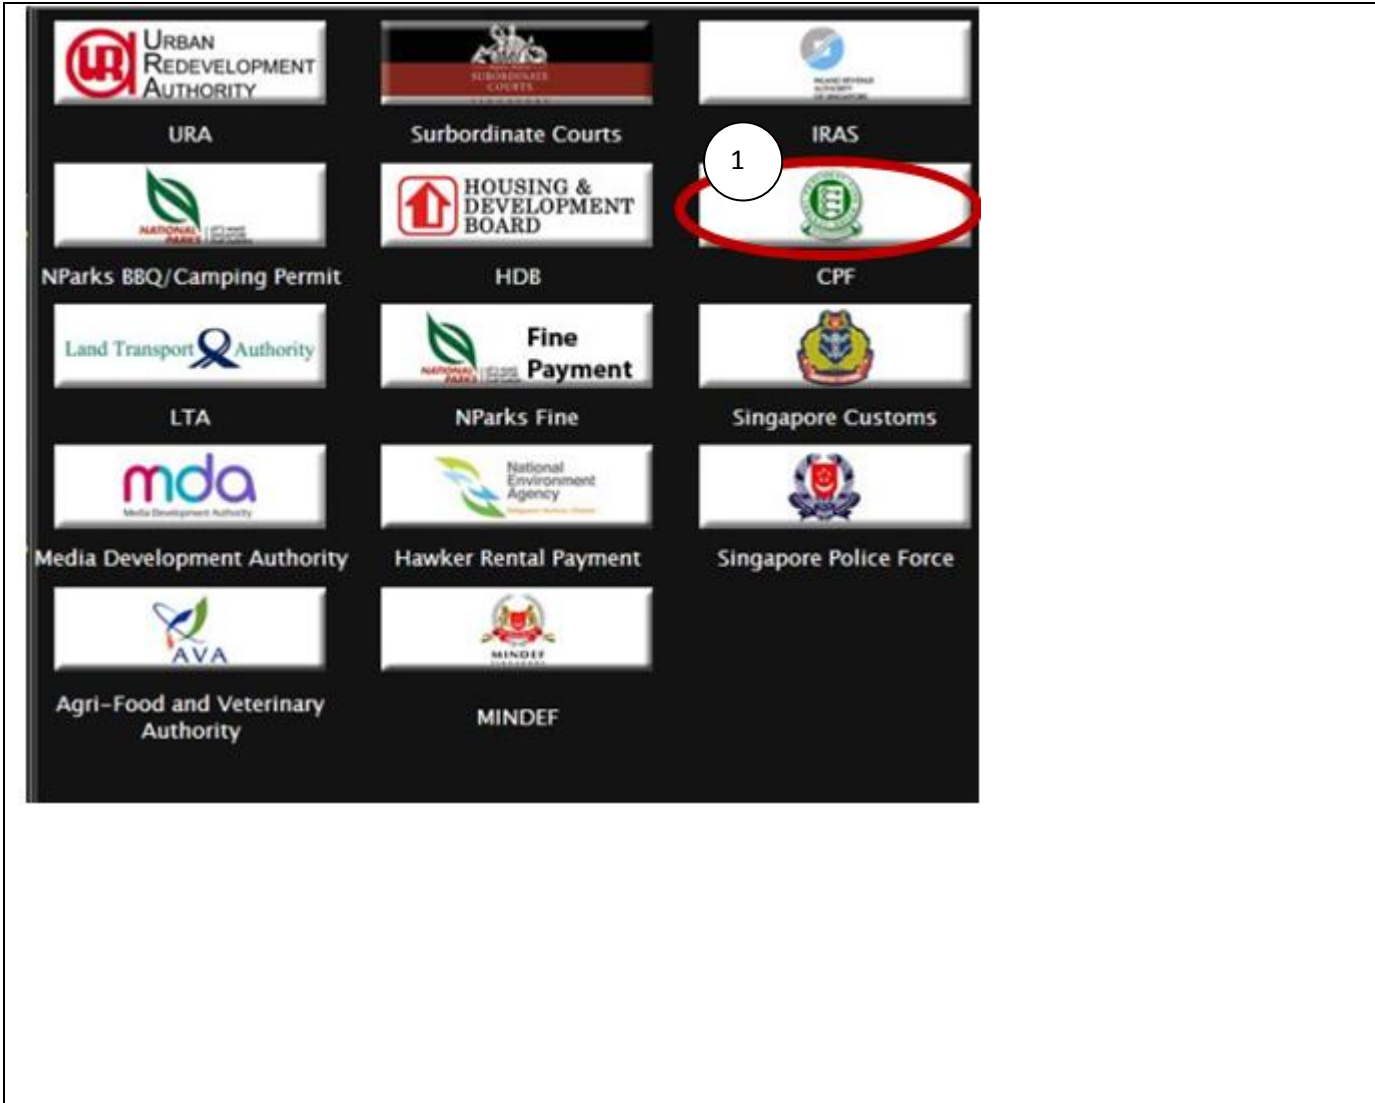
URBAN REDEVELOPMENT AUTHORITY
URA

SUBORDINATE COURTS
Surbordinate Courts

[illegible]
IRAS

1

NATIONAL PARKS
NParks BBQ/Camping Permit

HOUSING & DEVELOPMENT BOARD
HDB

CPF

Land Transport Authority
LTA

NATIONAL PARKS Fine Payment
NParks Fine

Singapore Customs

mda
Media Development Authority
Media Development Authority

National Environment Agency
Hawker Rental Payment

Singapore Police Force

AVA
Agri-Food and Veterinary Authority

MINDEF
MINDEF